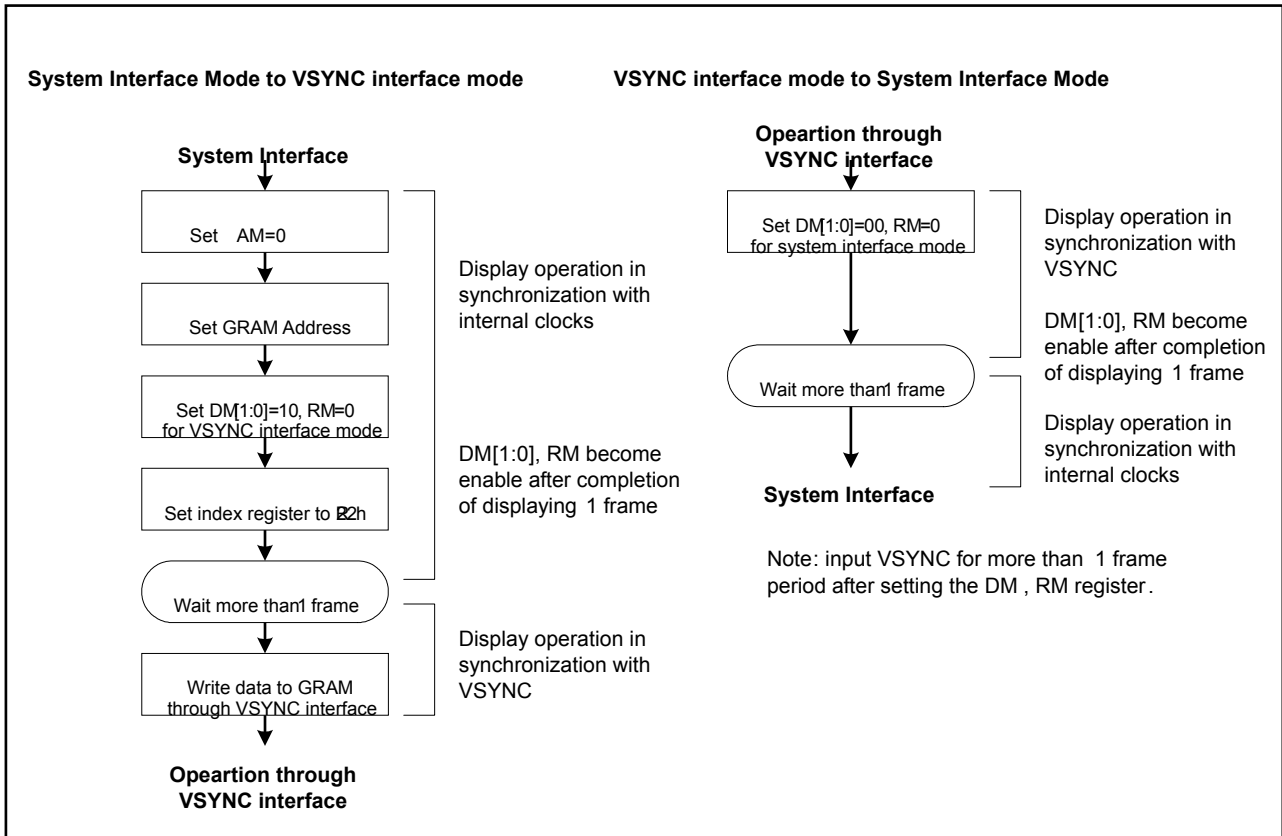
System Interface Mode to VSYNC interface mode

System Interface

Set AM=0

Set GRAM Address

Set DM[1:0]=10, RM=0 for VSYNC interface mode

Set index register to R22h

Wait more than 1 frame

Write data to GRAM through VSYNC interface

Opeartion through VSYNC interface

Display operation in synchronization with internal clocks

DM[1:0], RM become enable after completion of displaying 1 frame

Display operation in synchronization with VSYNC

VSYNC interface mode to System Interface Mode

Opeartion through VSYNC interface

Set DM[1:0]=00, RM=0 for system interface mode

Wait more than 1 frame

System Interface

Display operation in synchronization with VSYNC

DM[1:0], RM become enable after completion of displaying 1 frame

Display operation in synchronization with internal clocks

Note: input VSYNC for more than 1 frame period after setting the DM , RM register.